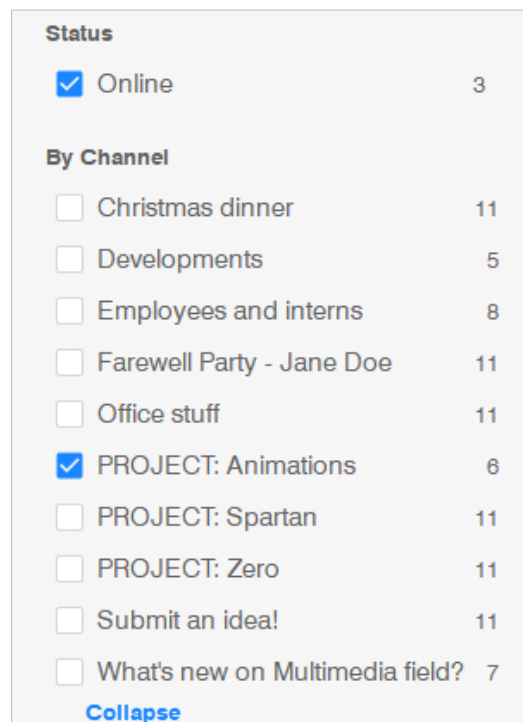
Status

Online 3

By Channel

Christmas dinner 11

Developments 5

Employees and interns 8

Farewell Party - Jane Doe 11

Office stuff 11

PROJECT: Animations 6

PROJECT: Spartan 11

PROJECT: Zero 11

Submit an idea! 11

What's new on Multimedia field? 7

Collapse